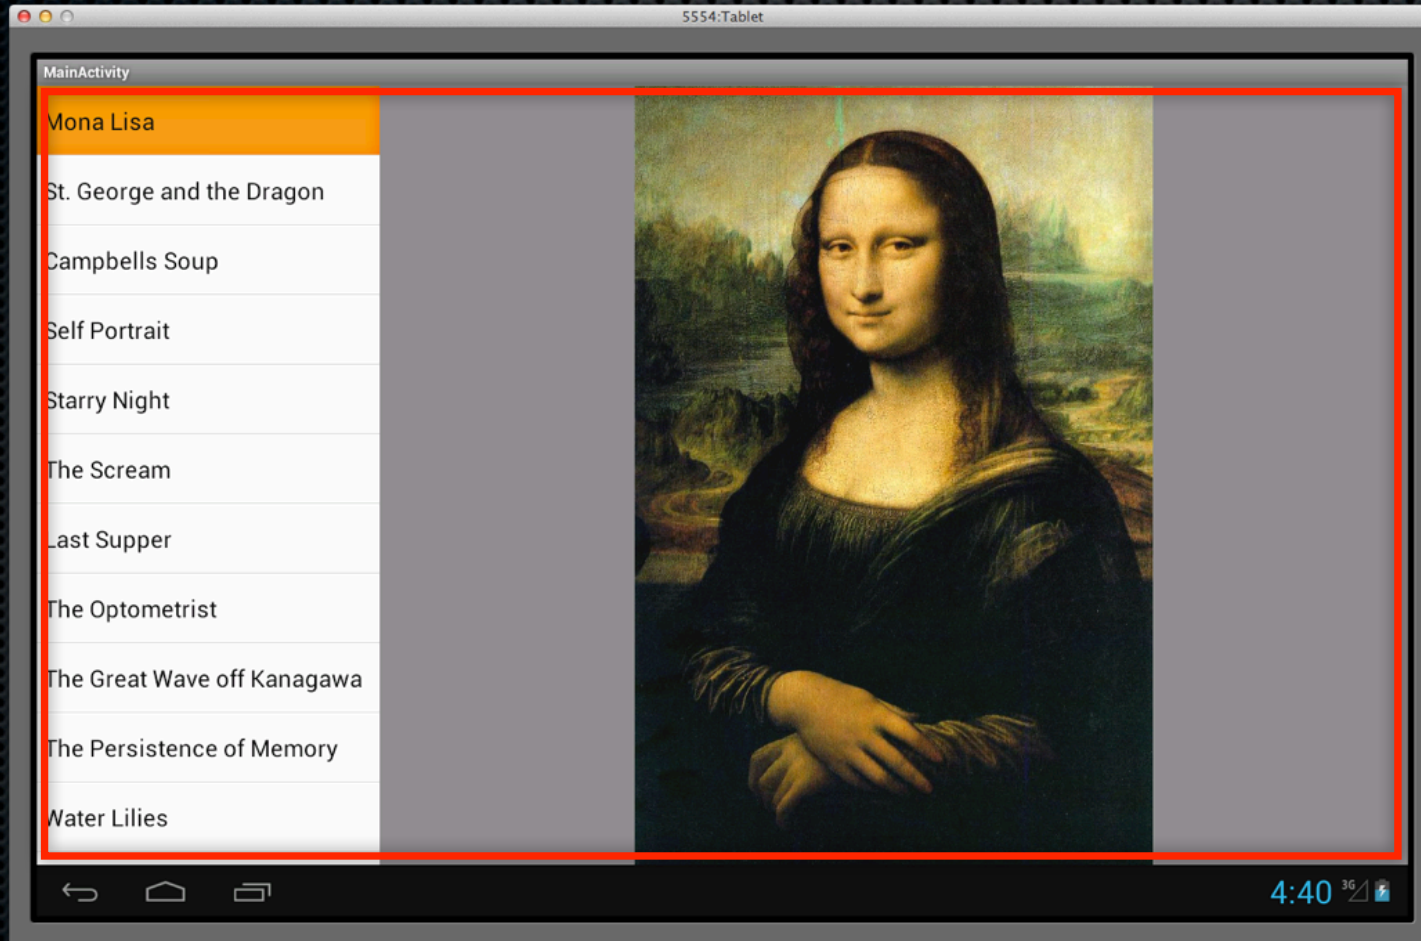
5554:Tablet

MainActivity

Mona Lisa

St. George and the Dragon

Campbells Soup

Self Portrait

Starry Night

The Scream

Last Supper

The Optometrist

The Great Wave off Kanagawa

The Persistence of Memory

Water Lilies

4:40 3G